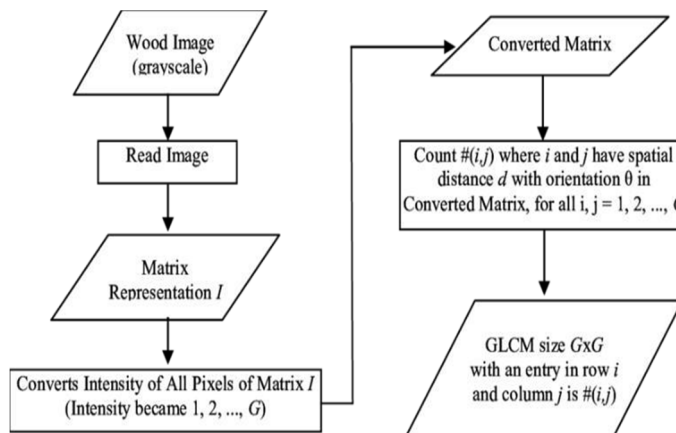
Wood Image (grayscale)

Read Image

Matrix Representation $I$

Converts Intensity of All Pixels of Matrix $I$ (Intensity became 1, 2, ..., $G$)

Converted Matrix

Count #$(i,j)$ where $i$ and $j$ have spatial distance $d$ with orientation θ in Converted Matrix, for all i, j = 1, 2, ..., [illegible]

GLCM size $G$x$G$ with an entry in row $i$ and column $j$ is #$(i,j)$